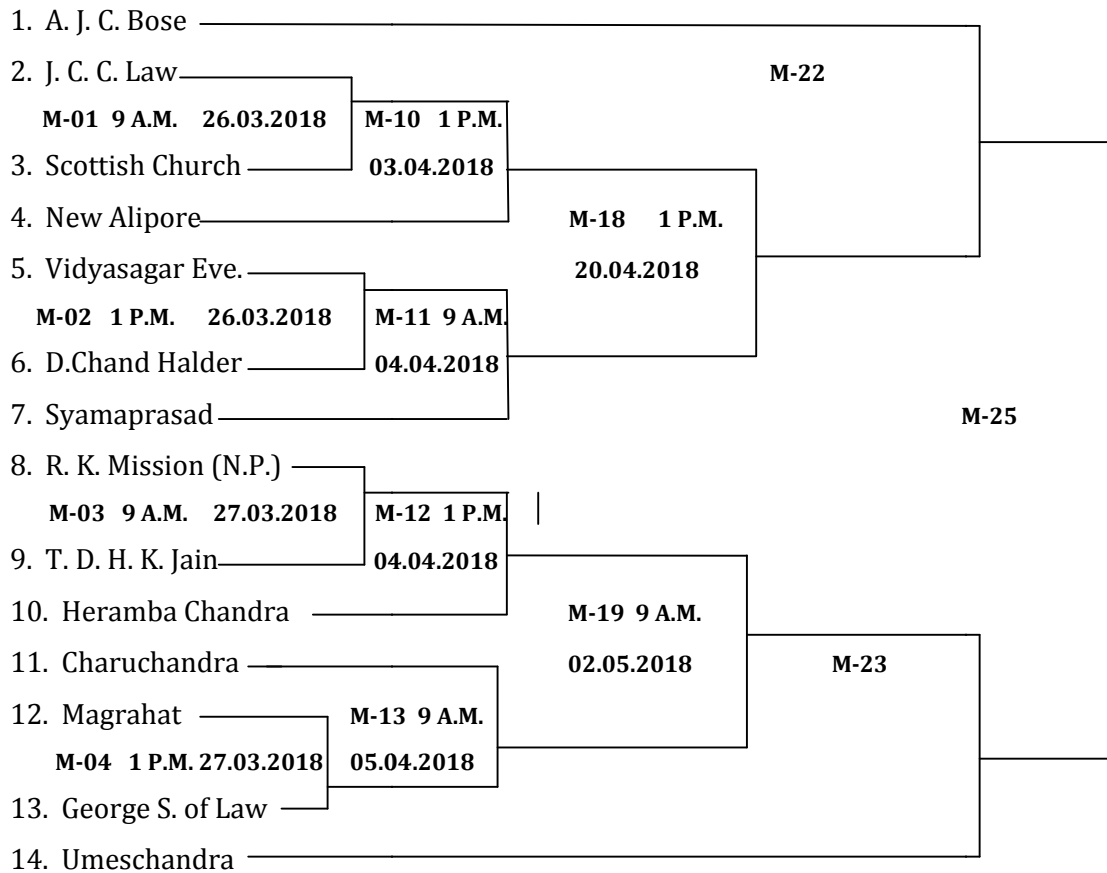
1. A. J. C. Bose

M-22

2. J. C. C. Law

M-01 9 A.M. 26.03.2018

M-10 1 P.M.

3. Scottish Church

03.04.2018

4. New Alipore

M-18 1 P.M.

5. Vidyasagar Eve.

20.04.2018

M-02 1 P.M. 26.03.2018

M-11 9 A.M.

6. D.Chand Halder

04.04.2018

7. Syamaprasad

M-25

8. R. K. Mission (N.P.)

M-03 9 A.M. 27.03.2018

M-12 1 P.M.

9. T. D. H. K. Jain

04.04.2018

10. Heramba Chandra

M-19 9 A.M.

11. Charuchandra

02.05.2018

M-23

12. Magrahat

M-13 9 A.M.

M-04 1 P.M. 27.03.2018

05.04.2018

13. George S. of Law

14. Umeschandra